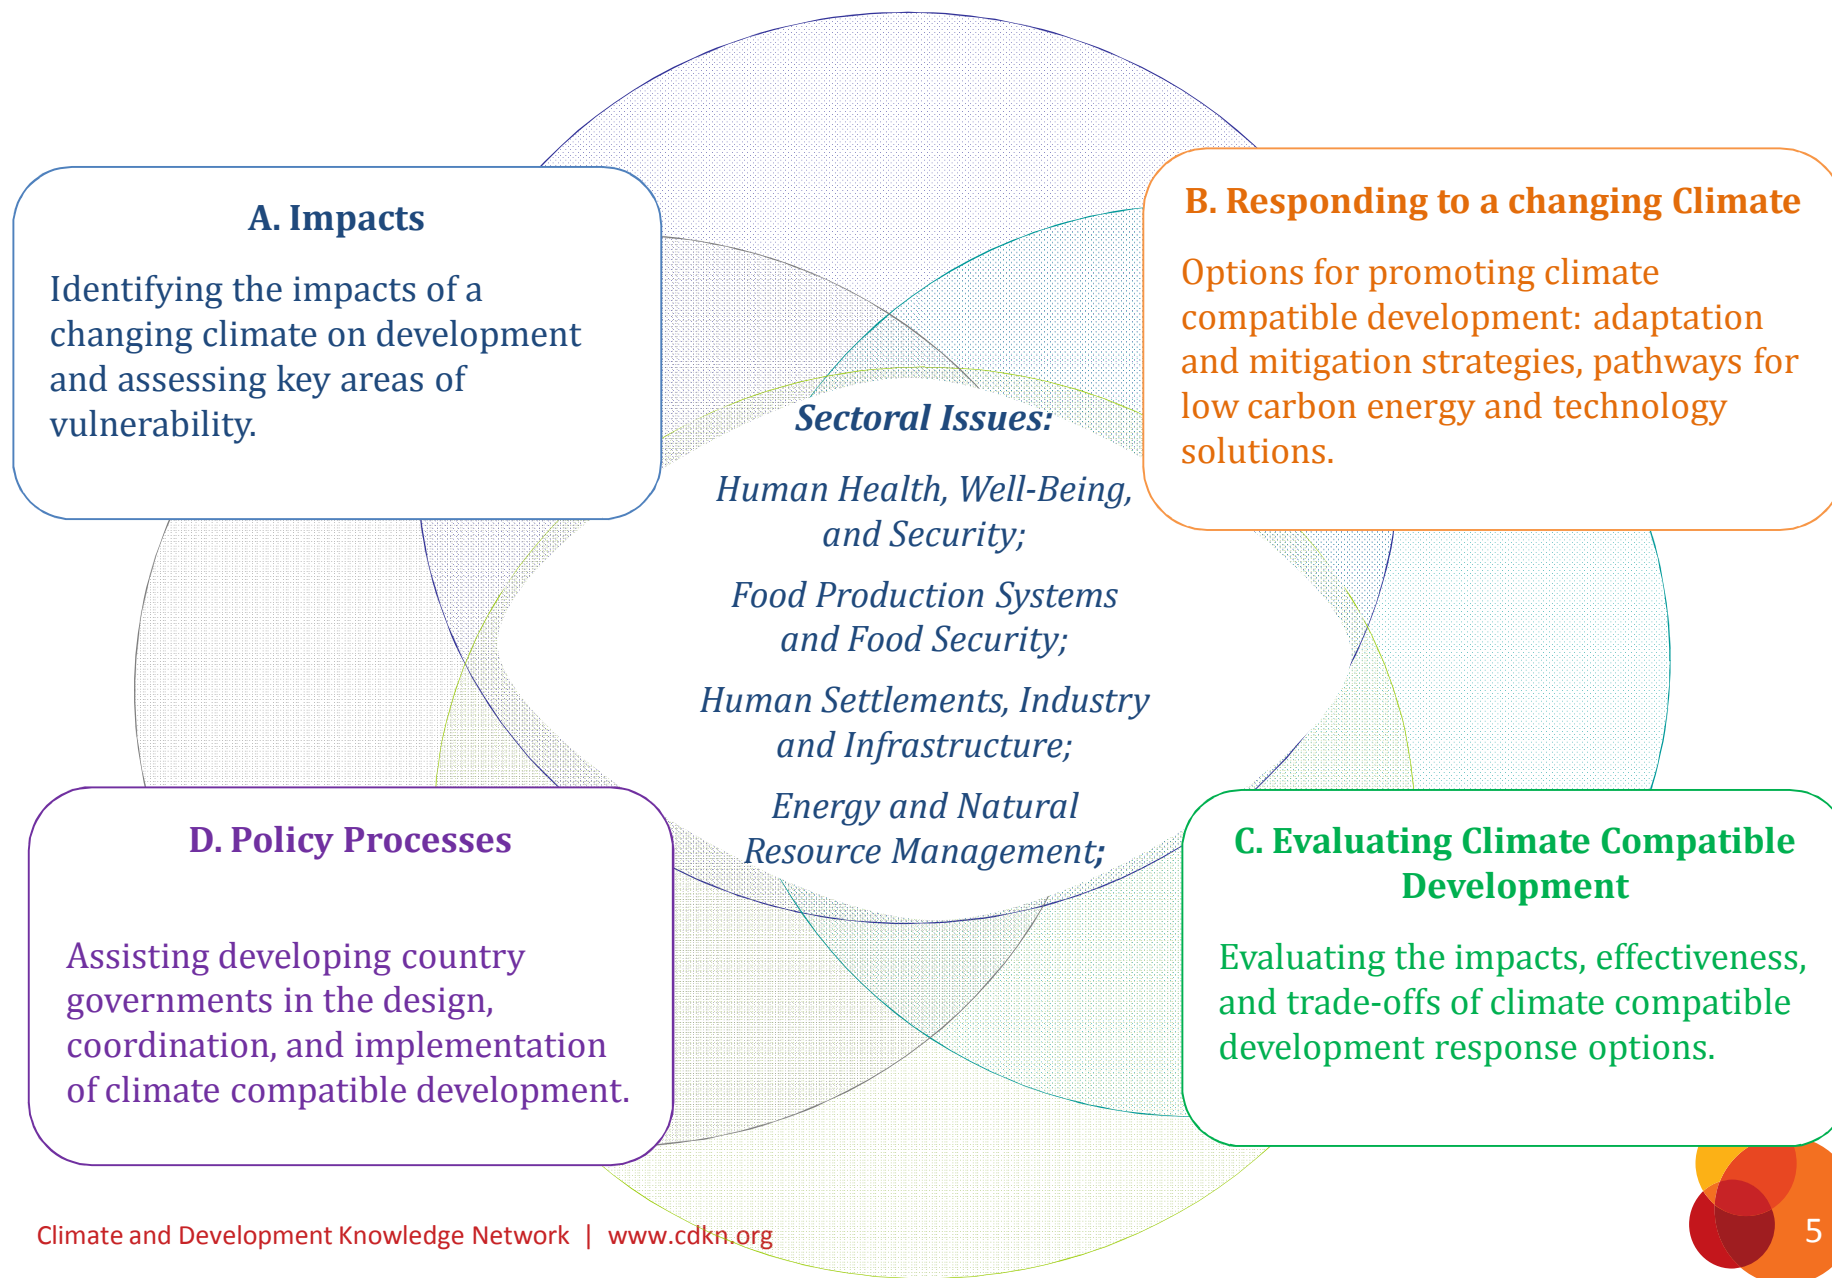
A. Impacts

Identifying the impacts of a changing climate on development and assessing key areas of vulnerability.

B. Responding to a changing Climate

Options for promoting climate compatible development: adaptation and mitigation strategies, pathways for low carbon energy and technology solutions.

Sectoral Issues:

Human Health, Well-Being, and Security;

Food Production Systems and Food Security;

Human Settlements, Industry and Infrastructure;

Energy and Natural Resource Management;

D. Policy Processes

Assisting developing country governments in the design, coordination, and implementation of climate compatible development.

C. Evaluating Climate Compatible Development

Evaluating the impacts, effectiveness, and trade-offs of climate compatible development response options.

Climate and Development Knowledge Network | www.cdkn.org

5